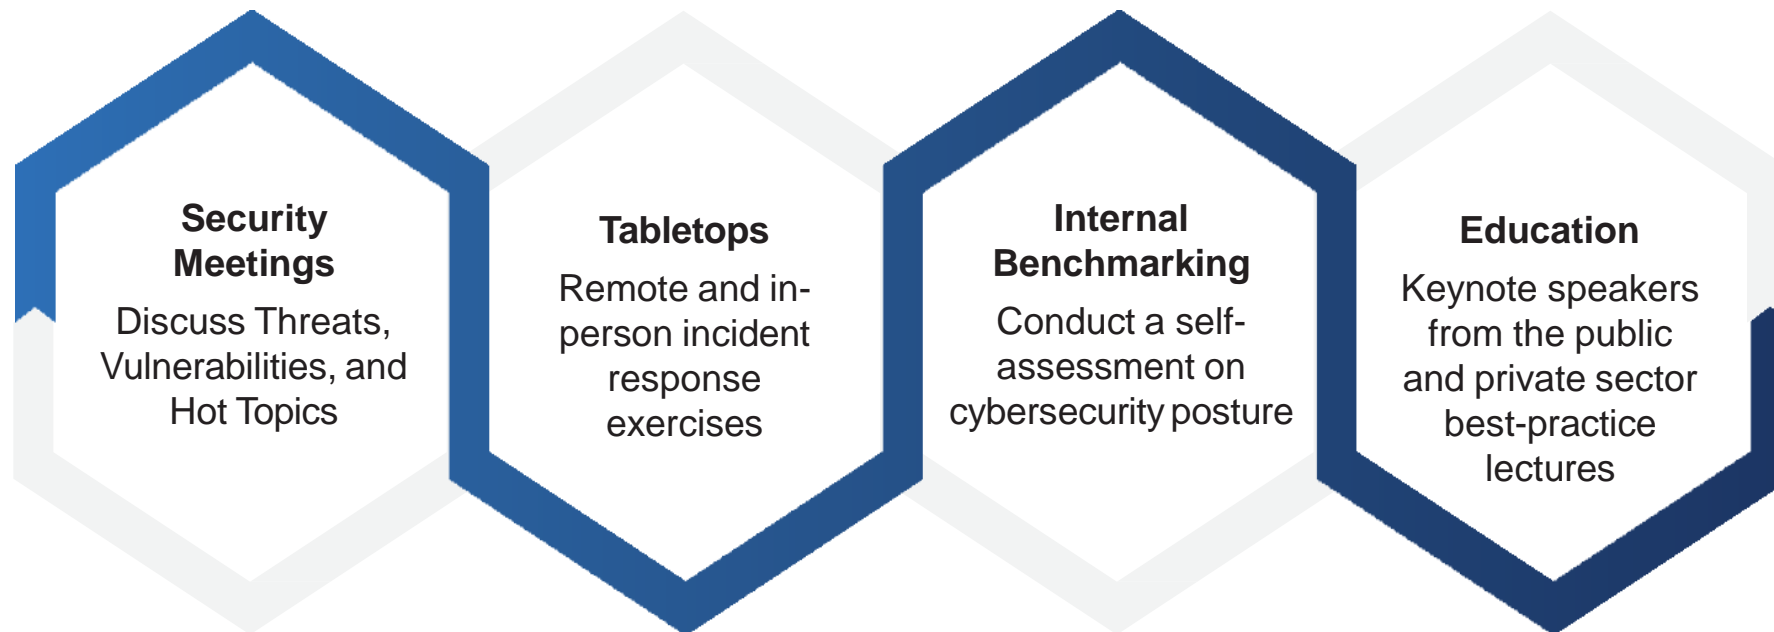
Security Meetings
Discuss Threats, Vulnerabilities, and Hot Topics

Tabletops
Remote and in-person incident response exercises

Internal Benchmarking
Conduct a self-assessment on cybersecurity posture

Education
Keynote speakers from the public and private sector best-practice lectures